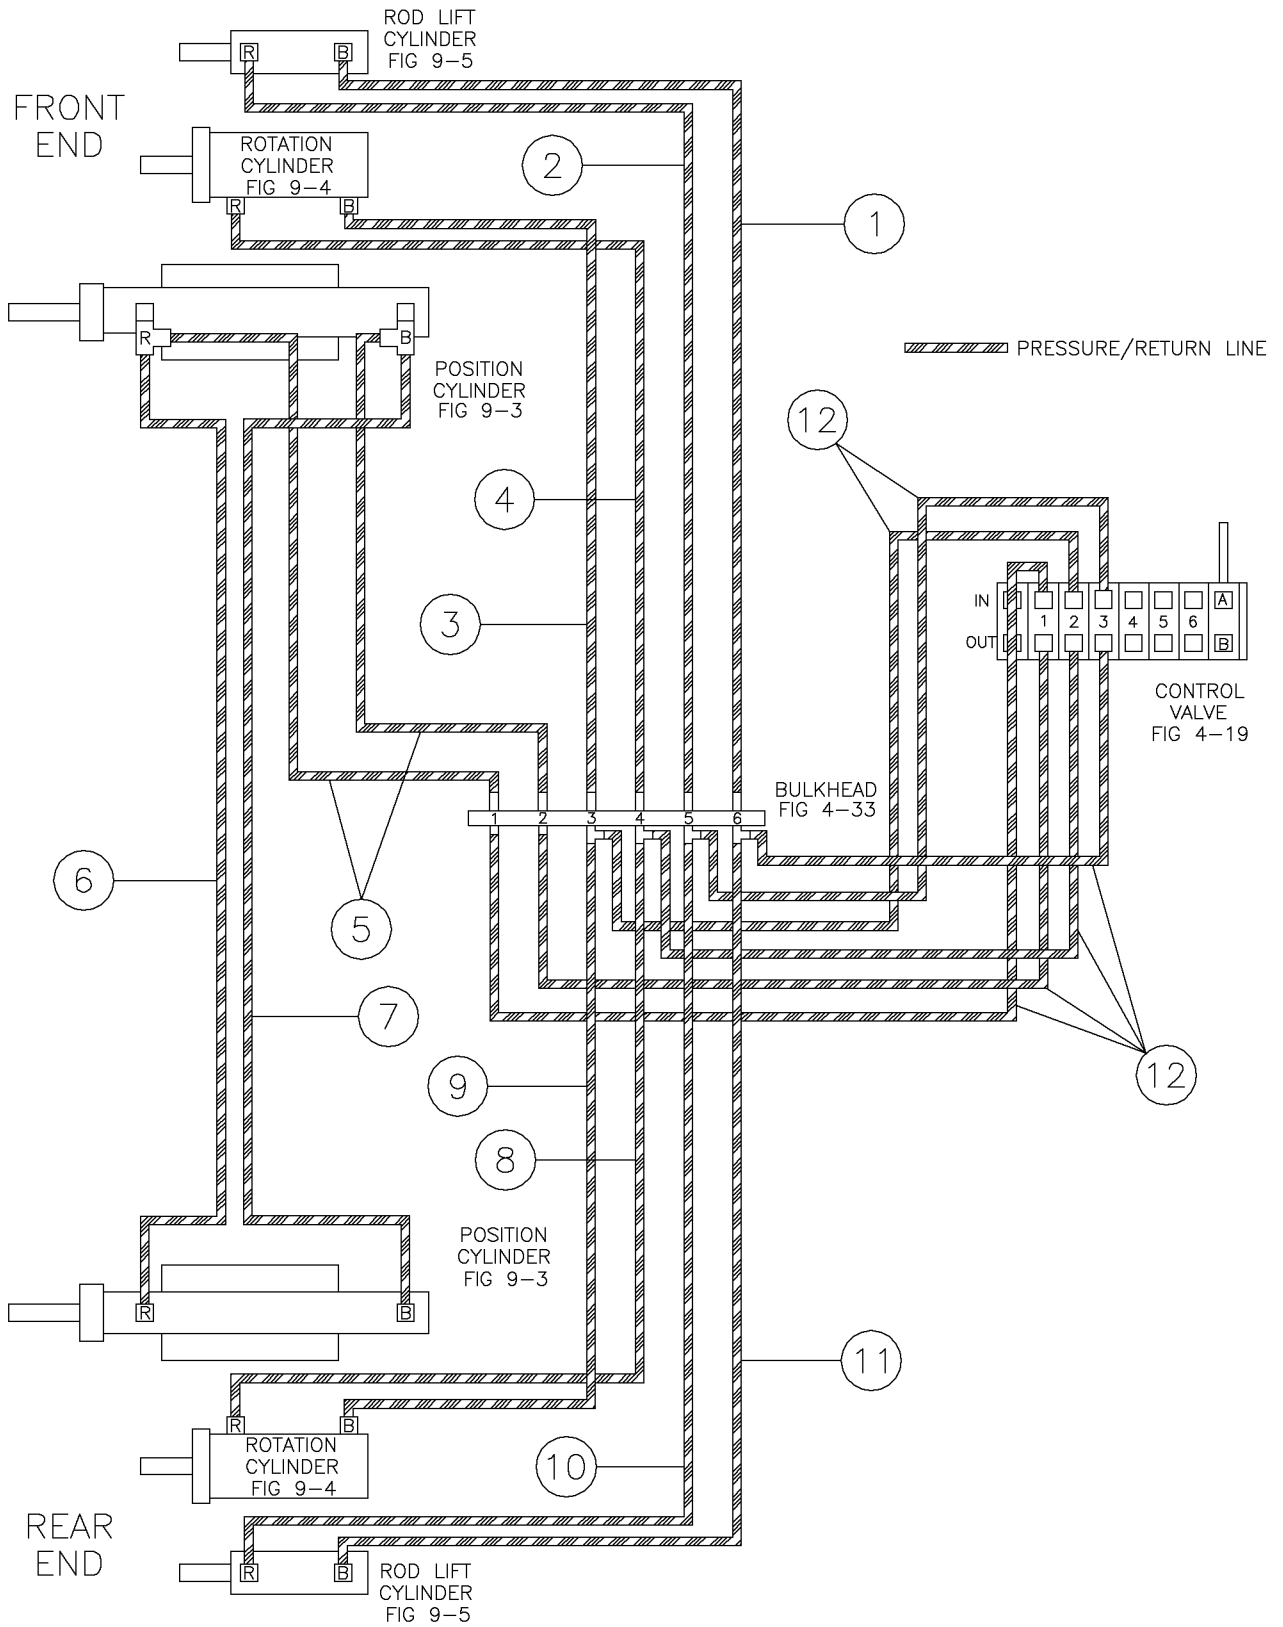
ROD LIFT CYLINDER FIG 9-5

R B

FRONT END

ROTATION CYLINDER FIG 9-4

R B

2

1

R B

POSITION CYLINDER FIG 9-3

PRESSURE/RETURN LINE

12

4

IN

OUT

1 2 3 4 5 6

A

B

3

CONTROL VALVE FIG 4-19

BULKHEAD FIG 4-33

1 2 3 4 5 6

6

5

7

12

9

8

POSITION CYLINDER FIG 9-3

R B

11

R B

ROTATION CYLINDER FIG 9-4

10

REAR END

R B

ROD LIFT CYLINDER FIG 9-5